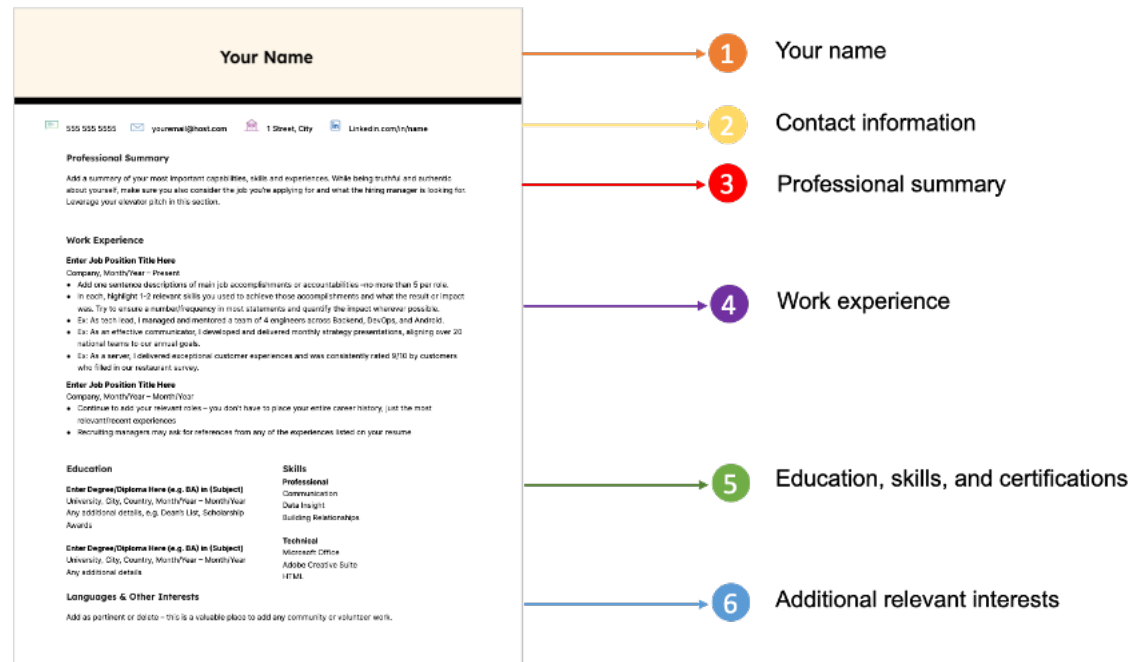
Your Name

555 555 5555 youremail@host.com 1 Street, City Linkedin.com/in/name

Professional Summary

Add a summary of your most important capabilities, skills and experiences. While being truthful and authentic about yourself, make sure you also consider the job you're applying for and what the hiring manager is looking for. Leverage your elevator pitch in this section.

Work Experience

Enter Job Position Title Here
Company, Month/Year – Present
• Add one sentence descriptions of main job accomplishments or accountabilities –no more than 5 per role.
• In each, highlight 1-2 relevant skills you used to achieve those accomplishments and what the result or impact was. Try to ensure a number/frequency in most statements and quantify the impact wherever possible.
• Ex: As tech lead, I managed and mentored a team of 4 engineers across Backend, DevOps, and Android.
• Ex: As an effective communicator, I developed and delivered monthly strategy presentations, aligning over 20 national teams to our annual goals.
• Ex: As a server, I delivered exceptional customer experiences and was consistently rated 9/10 by customers who filled in our restaurant survey.

Enter Job Position Title Here
Company, Month/Year – Month/Year
• Continue to add your relevant roles – you don't have to place your entire career history, just the most relevant/recent experiences
• Recruiting managers may ask for references from any of the experiences listed on your resume

Education

Enter Degree/Diploma Here (e.g. BA) in (Subject)
University, City, Country, Month/Year – Month/Year
Any additional details, e.g. Dean's List, Scholarship Awards

Enter Degree/Diploma Here (e.g. BA) in (Subject)
University, City, Country, Month/Year – Month/Year
Any additional details

Skills
Professional
Communication
Data Insight
Building Relationships

Technical
Microsoft Office
Adobe Creative Suite
HTML

Languages & Other Interests

Add as pertinent or delete - this is a valuable place to add any community or volunteer work.

1 Your name
2 Contact information
3 Professional summary
4 Work experience
5 Education, skills, and certifications
6 Additional relevant interests